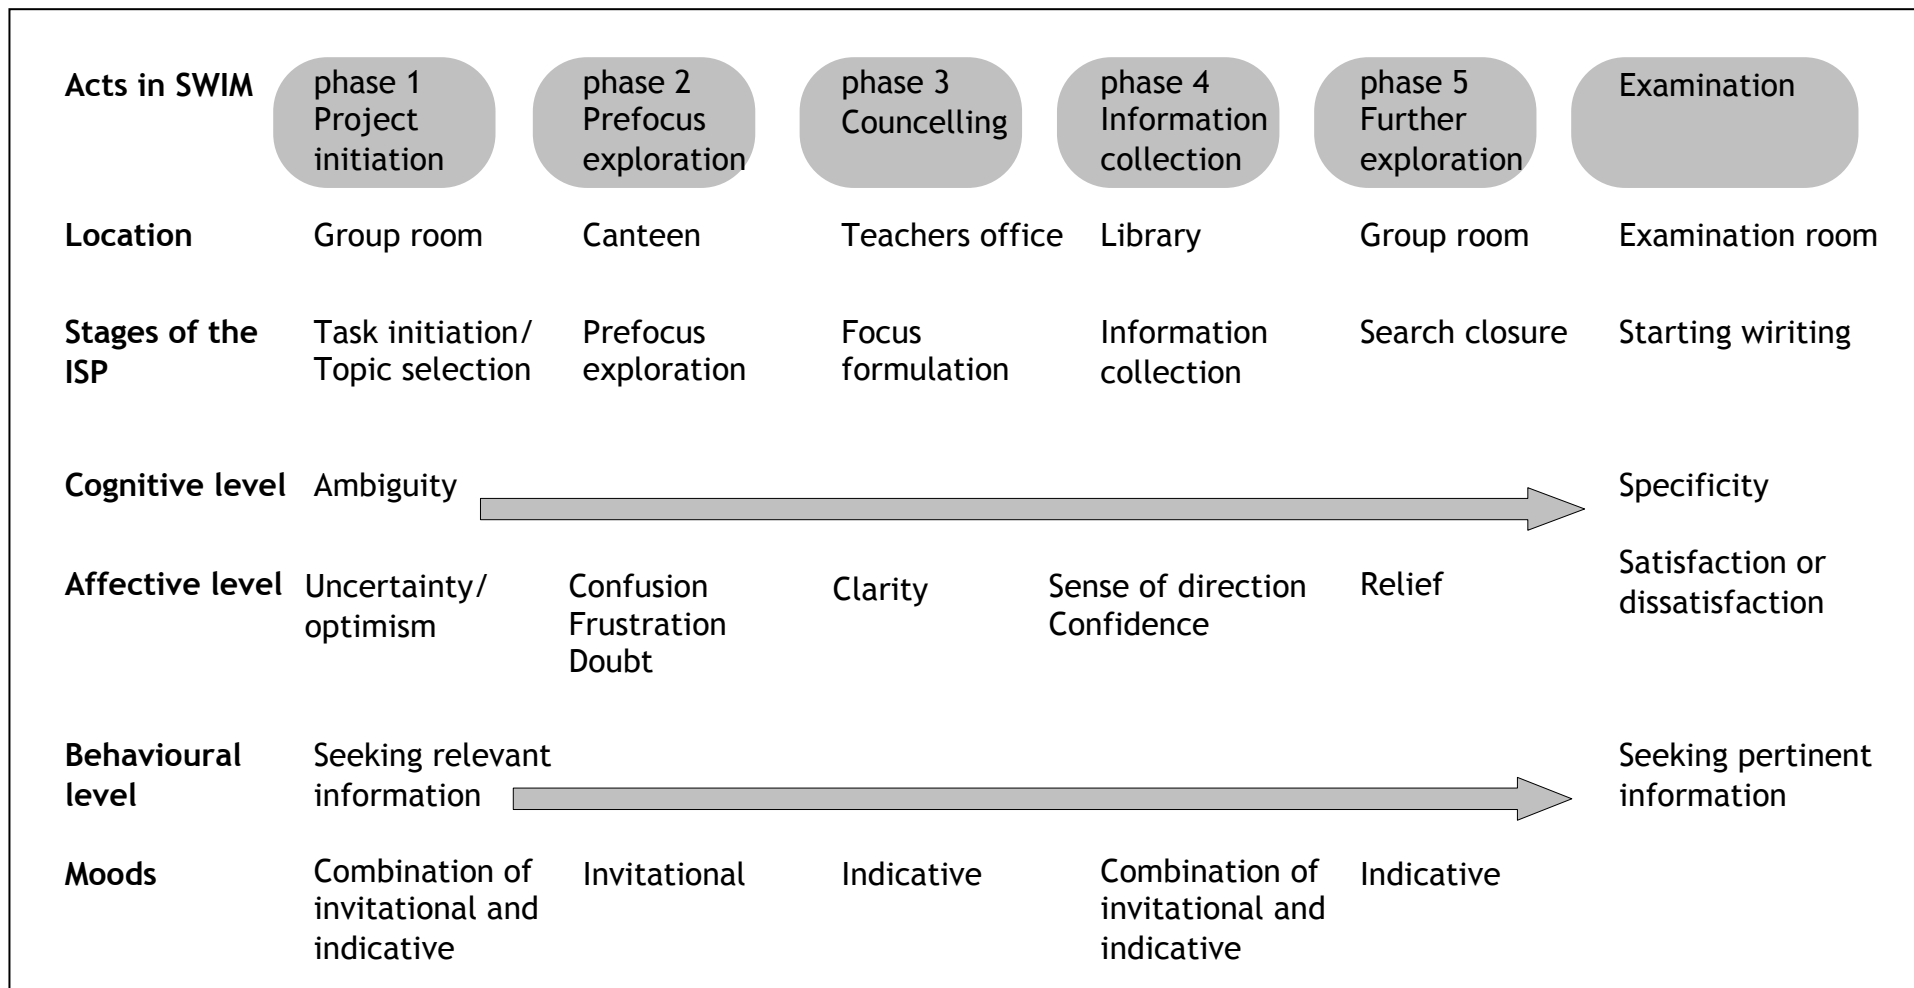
| Acts in SWIM | phase 1 Project initiation | phase 2 Prefocus exploration | phase 3 Councelling | phase 4 Information collection | phase 5 Further exploration | Examination |
|---|---|---|---|---|---|---|
| Location | Group room | Canteen | Teachers office | Library | Group room | Examination room |
| Stages of the ISP | Task initiation/ Topic selection | Prefocus exploration | Focus formulation | Information collection | Search closure | Starting wiriting |
| Cognitive level | Ambiguity | | | | | Specificity |
| Affective level | Uncertainty/ optimism | Confusion Frustration Doubt | Clarity | Sense of direction Confidence | Relief | Satisfaction or dissatisfaction |
| Behavioural level | Seeking relevant information | | | | | Seeking pertinent information |
| Moods | Combination of invitational and indicative | Invitational | Indicative | Combination of invitational and indicative | Indicative | |